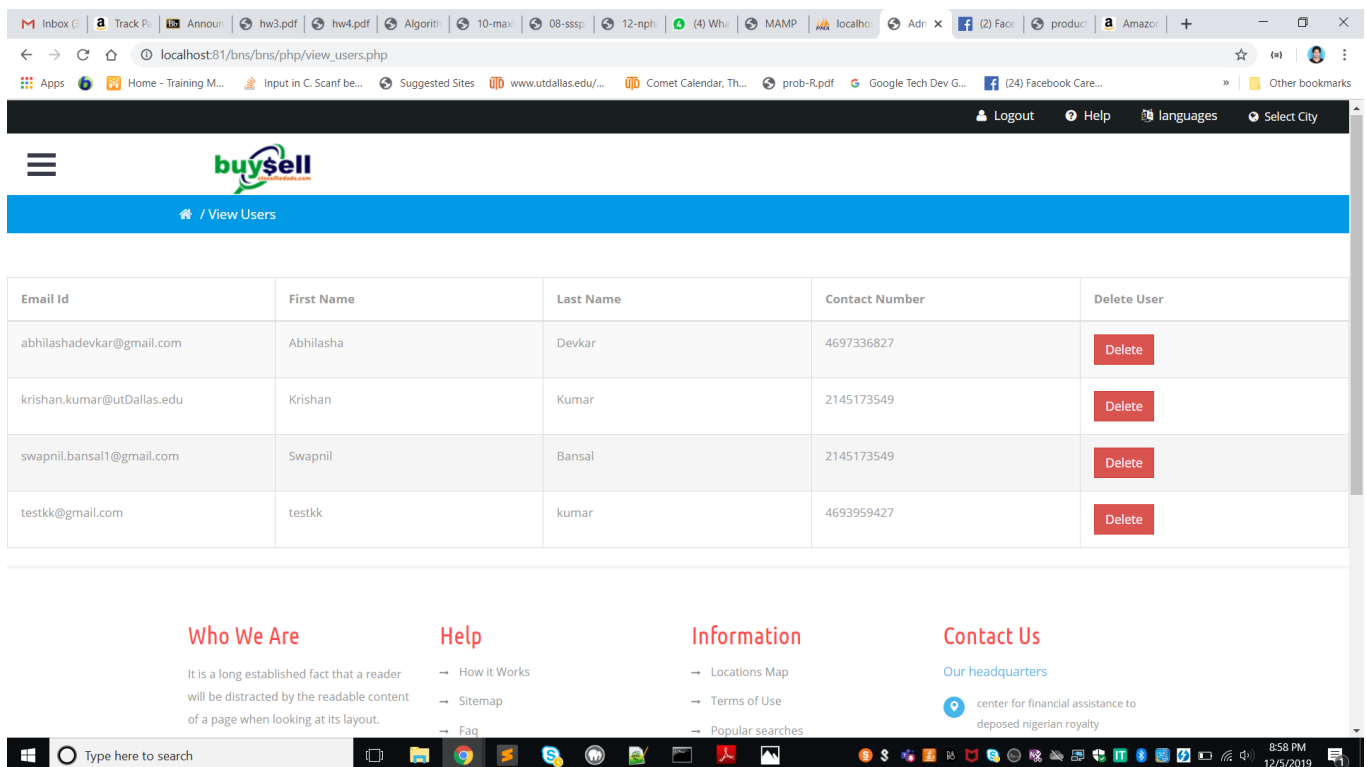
Inbox (3 | Track Pa | Announ | hw3.pdf | hw4.pdf | Algorith | 10-max | 08-sssp | 12-nph | (4) Wha | MAMP | localho | Adr | (2) Face | product | Amazo

localhost:81/bns/bns/php/view_users.php

Apps | Home - Training M... | Input in C. Scanf be... | Suggested Sites | www.utdallas.edu/... | Comet Calendar, Th... | prob-R.pdf | Google Tech Dev G... | (24) Facebook Care... | » | Other bookmarks

Logout | Help | languages | Select City

buy$ell

/ View Users

| Email Id | First Name | Last Name | Contact Number | Delete User |
|---|---|---|---|---|
| abhilashadevkar@gmail.com | Abhilasha | Devkar | 4697336827 | Delete |
| krishan.kumar@utDallas.edu | Krishan | Kumar | 2145173549 | Delete |
| swapnil.bansal1@gmail.com | Swapnil | Bansal | 2145173549 | Delete |
| testkk@gmail.com | testkk | kumar | 4693959427 | Delete |

Who We Are

It is a long established fact that a reader will be distracted by the readable content of a page when looking at its layout.

Help

→ How it Works
→ Sitemap
→ Faq

Information

→ Locations Map
→ Terms of Use
→ Popular searches

Contact Us

Our headquarters

center for financial assistance to deposed nigerian royalty

Type here to search

8:58 PM
12/5/2019